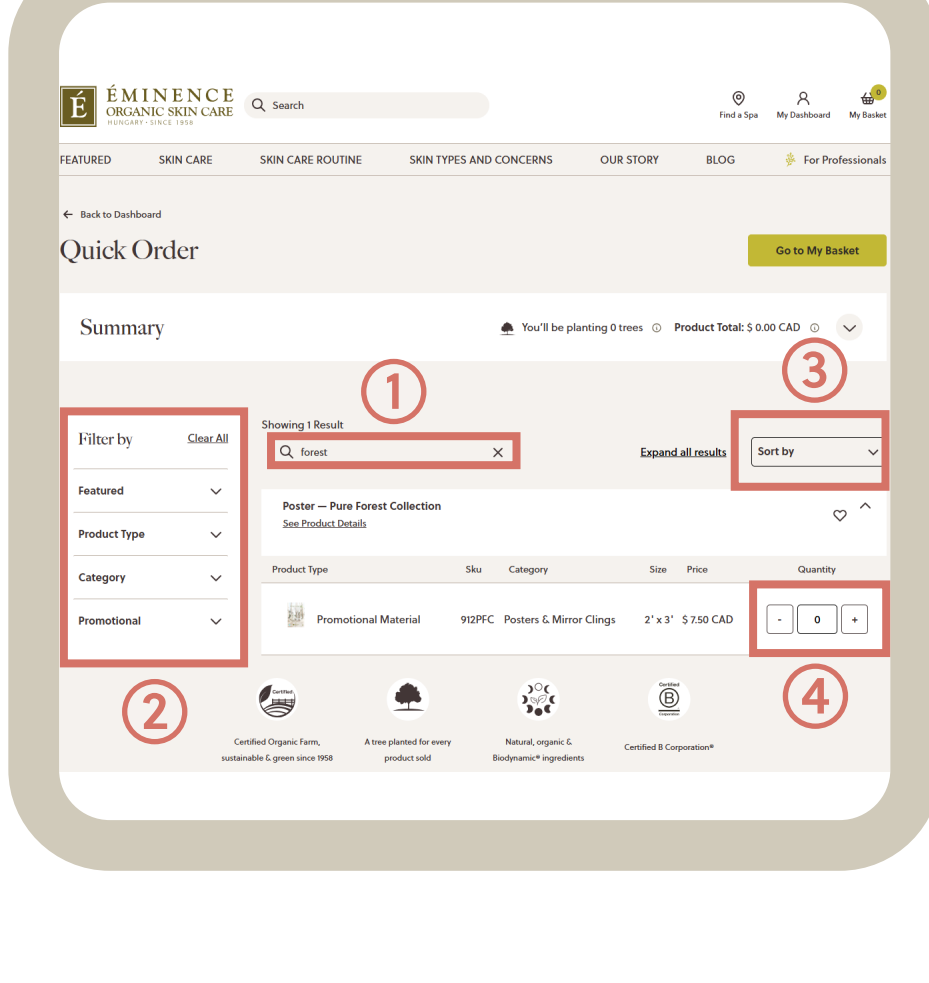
É ÉMINENCE ORGANIC SKIN CARE HUNGARY · SINCE 1958

Search

Find a Spa My Dashboard 0 My Basket

FEATURED SKIN CARE SKIN CARE ROUTINE SKIN TYPES AND CONCERNS OUR STORY BLOG For Professionals

← Back to Dashboard

Quick Order

Go to My Basket

Summary

You'll be planting 0 trees Product Total: $ 0.00 CAD

1

3

Showing 1 Result

forest ×

Expand all results

Sort by

Filter by Clear All

Featured

Product Type

Category

Promotional

Poster — Pure Forest Collection
See Product Details

| Product Type | Sku | Category | Size | Price | Quantity |
|---|---|---|---|---|---|
| Promotional Material | 912PFC | Posters & Mirror Clings | 2' x 3' | $ 7.50 CAD | - 0 + |

2

4

Certified

Certified Organic Farm, sustainable & green since 1958

A tree planted for every product sold

Natural, organic & Biodynamic® ingredients

Certified B Corporation Certified B Corporation®